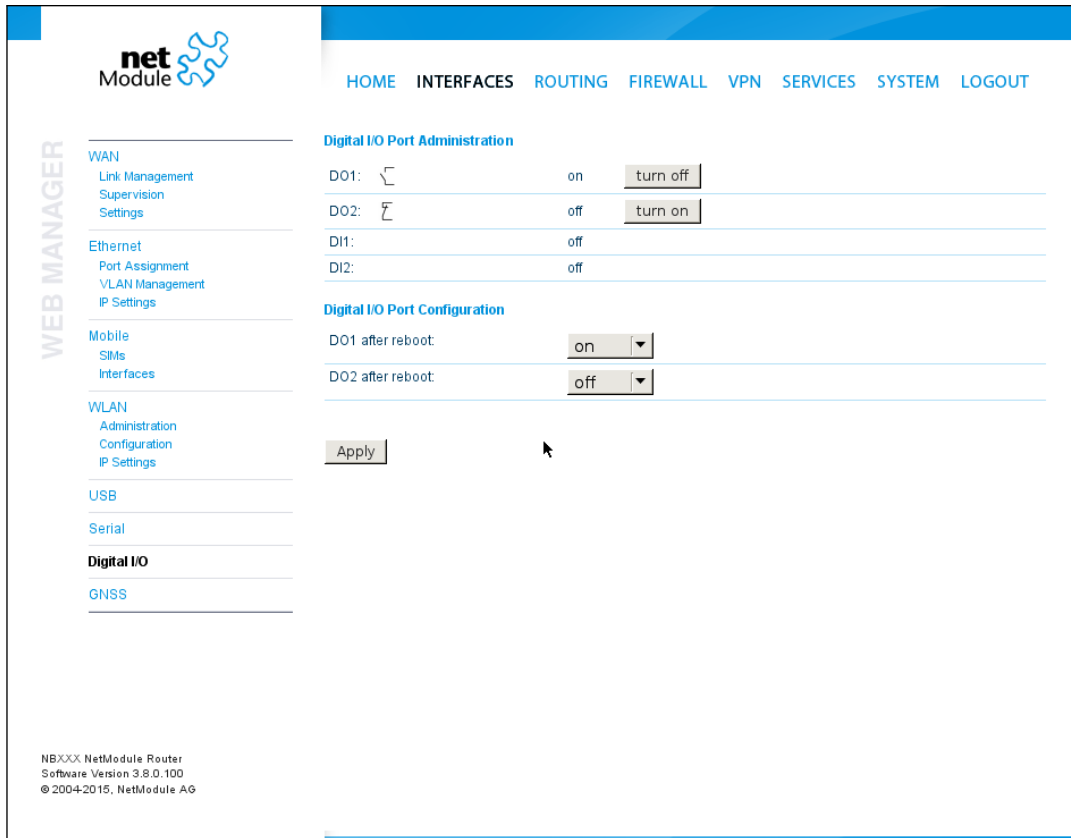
net Module

HOME INTERFACES ROUTING FIREWALL VPN SERVICES SYSTEM LOGOUT

WEB MANAGER

WAN
Link Management
Supervision
Settings

Ethernet
Port Assignment
VLAN Management
IP Settings

Mobile
SIMs
Interfaces

WLAN
Administration
Configuration
IP Settings

USB

Serial

Digital I/O

GNSS

Digital I/O Port Administration

| | | |
|---|---|---|
| DO1: | on | turn off |
| DO2: | off | turn on |
| DI1: | off | |
| DI2: | off | |

Digital I/O Port Configuration

| | |
|---|---|
| DO1 after reboot: | on |
| DO2 after reboot: | off |

Apply

NBXXX NetModule Router
Software Version 3.8.0.100
© 2004-2015, NetModule AG